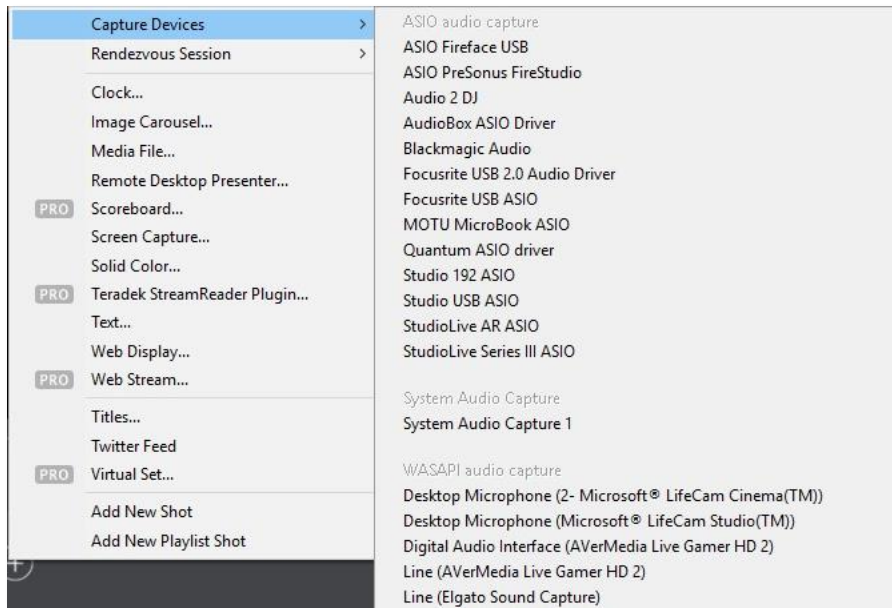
Capture Devices
Rendezvous Session

Clock...
Image Carousel...
Media File...
Remote Desktop Presenter...
PRO Scoreboard...
Screen Capture...
Solid Color...
PRO Teradek StreamReader Plugin...
Text...
Web Display...
PRO Web Stream...

Titles...
Twitter Feed
PRO Virtual Set...

Add New Shot
Add New Playlist Shot

ASIO audio capture
ASIO Fireface USB
ASIO PreSonus FireStudio
Audio 2 DJ
AudioBox ASIO Driver
Blackmagic Audio
Focusrite USB 2.0 Audio Driver
Focusrite USB ASIO
MOTU MicroBook ASIO
Quantum ASIO driver
Studio 192 ASIO
Studio USB ASIO
StudioLive AR ASIO
StudioLive Series III ASIO

System Audio Capture
System Audio Capture 1

WASAPI audio capture
Desktop Microphone (2- Microsoft® LifeCam Cinema(TM))
Desktop Microphone (Microsoft® LifeCam Studio(TM))
Digital Audio Interface (AVerMedia Live Gamer HD 2)
Line (AVerMedia Live Gamer HD 2)
Line (Elgato Sound Capture)